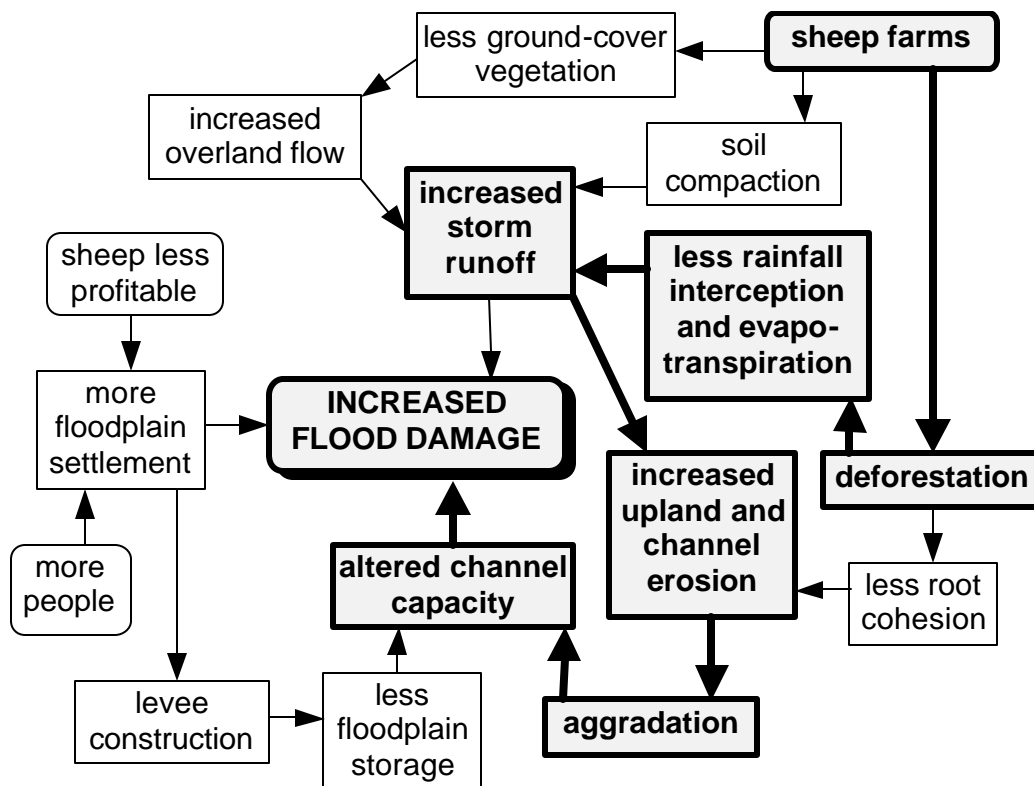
less ground-cover vegetation

sheep farms

increased overland flow

soil compaction

increased storm runoff

less rainfall interception and evapotranspiration

sheep less profitable

more floodplain settlement

INCREASED FLOOD DAMAGE

increased upland and channel erosion

deforestation

more people

altered channel capacity

less root cohesion

levee construction

less floodplain storage

aggradation